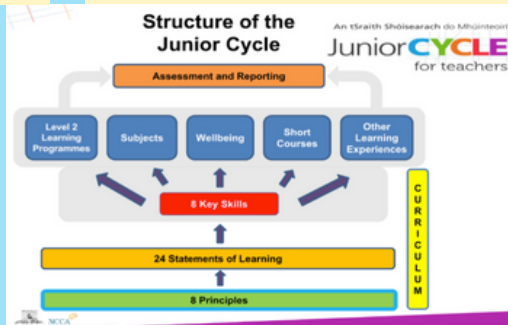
Structure of the Junior Cycle

An tSraith Shóisearach do Mhúinteoirí
JuniorCYCLE for teachers

Assessment and Reporting

Level 2 Learning Programmes

Subjects

Wellbeing

Short Courses

Other Learning Experiences

8 Key Skills

24 Statements of Learning

8 Principles

CURRICULUM

NCCA